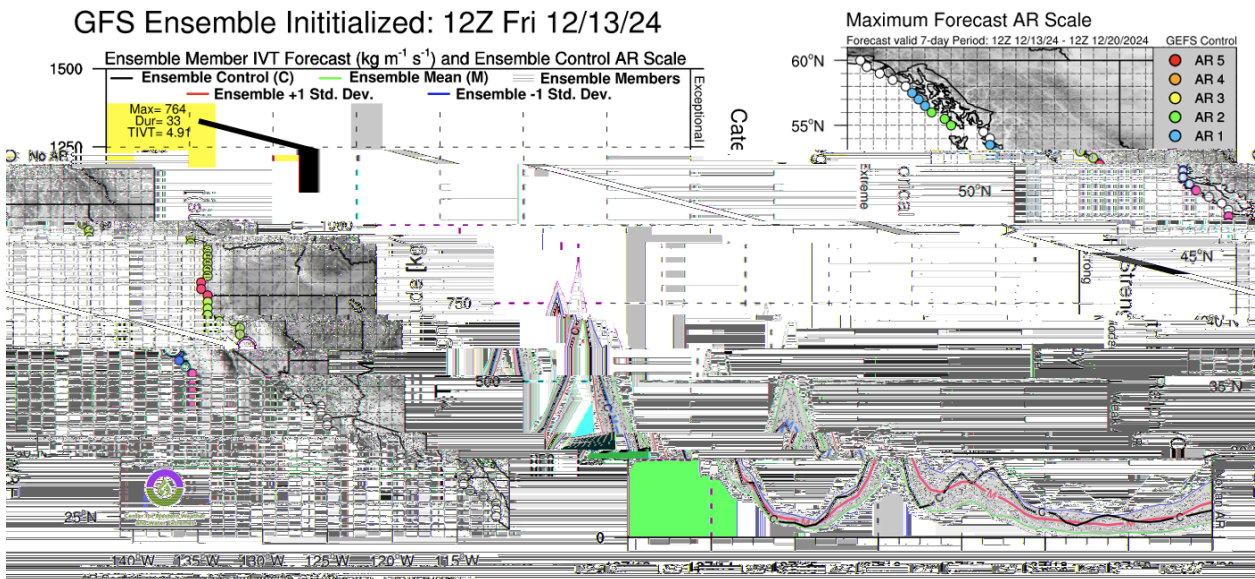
GFS Ensemble Inititialized: 12Z Fri 12/13/24

Ensemble Member IVT Forecast (kg m$^{-1}$ s$^{-1}$) and Ensemble Control AR Scale

Ensemble Control (C)
Ensemble Mean (M)
Ensemble Members
Ensemble +1 Std. Dev.
Ensemble -1 Std. Dev.

Max= 764
Dur= 33
TIVT= 4.91

1500
1250
1000
750
500
0

No AR

Exceptional
Extreme
Critical
Strong

Cate

Maximum Forecast AR Scale

Forecast valid 7-day Period: 12Z 12/13/24 - 12Z 12/20/2024

GEFS Control

AR 5
AR 4
AR 3
AR 2
AR 1

60°N
55°N
50°N
45°N
40°N
35°N
25°N

140°W
135°W
130°W
125°W
120°W
115°W